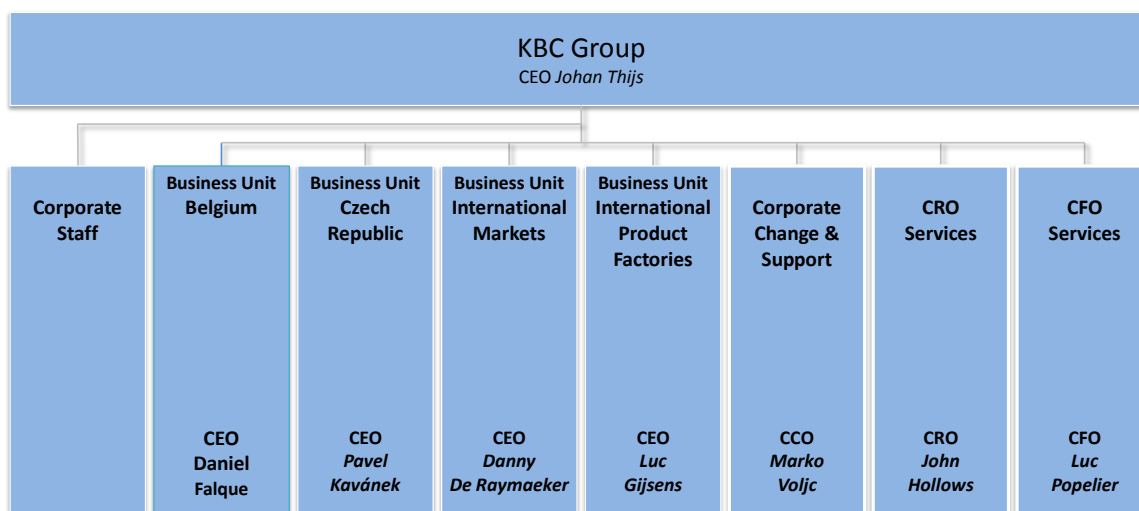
KBC Group
CEO *Johan Thijs*

Corporate Staff

Business Unit Belgium

CEO Daniel Falque

Business Unit Czech Republic

CEO *Pavel Kavánek*

Business Unit International Markets

CEO *Danny De Raymaeker*

Business Unit International Product Factories

CEO *Luc Gijsens*

Corporate Change & Support

CCO *Marko Voljc*

CRO Services

CRO *John Hollows*

CFO Services

CFO *Luc Popelier*